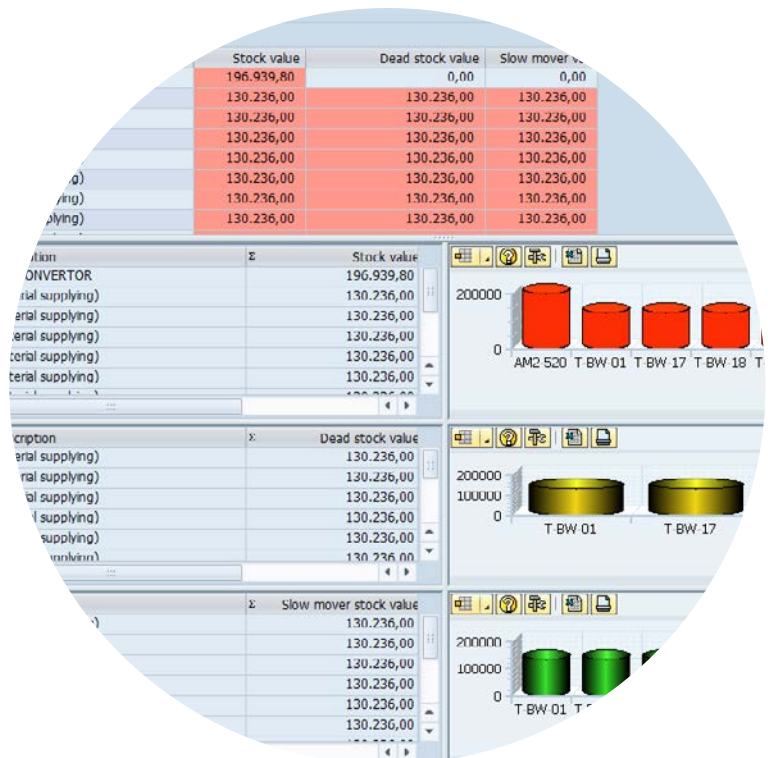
| | Stock value | Dead stock value | Slow mover v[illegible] |
|---|---|---|---|
| | 196.939,80 | 0,00 | 0,00 |
| | 130.236,00 | 130.236,00 | 130.236,00 |
| | 130.236,00 | 130.236,00 | 130.236,00 |
| | 130.236,00 | 130.236,00 | 130.236,00 |
| | 130.236,00 | 130.236,00 | 130.236,00 |
| ying) | 130.236,00 | 130.236,00 | 130.236,00 |
| lying) | 130.236,00 | 130.236,00 | 130.236,00 |
| plying) | 130.236,00 | 130.236,00 | 130.236,00 |

| ption | Σ | Stock value |
|---|---|---|
| ONVERTOR | | 196.939,80 |
| terial supplying) | | 130.236,00 |
| terial supplying) | | 130.236,00 |
| terial supplying) | | 130.236,00 |
| terial supplying) | | 130.236,00 |
| terial supplying) | | 130.236,00 |

200000
0
AM2 520 T BW 01 T BW 17 T BW 18 T

| cription | Σ | Dead stock value |
|---|---|---|
| erial supplying) | | 130.236,00 |
| erial supplying) | | 130.236,00 |
| ial supplying) | | 130.236,00 |
| al supplying) | | 130.236,00 |
| l supplying) | | 130.236,00 |
| upplying) | | 130.236,00 |

200000
100000
0
T BW 01 T BW 17

| | Σ | Slow mover stock value |
|---|---|---|
| ) | | 130.236,00 |
| | | 130.236,00 |
| | | 130.236,00 |
| | | 130.236,00 |
| | | 130.236,00 |
| | | 130.236,00 |

200000
100000
0
T BW 01 T